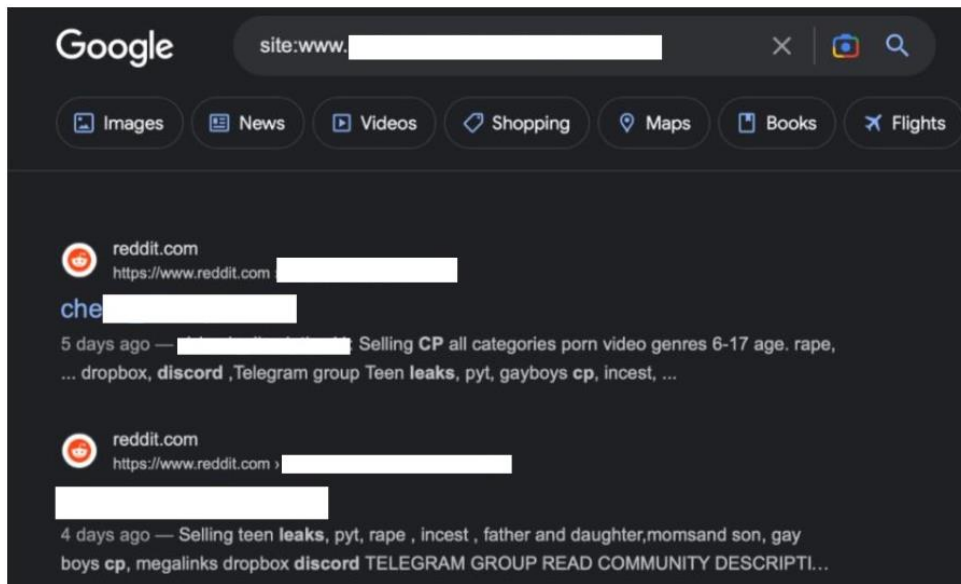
Google

site:www.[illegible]

Images | News | Videos | Shopping | Maps | Books | Flights

reddit.com
https://www.reddit.com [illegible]

che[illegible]

5 days ago — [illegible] Selling CP all categories porn video genres 6-17 age. rape, ... dropbox, discord ,Telegram group Teen leaks, pyt, gayboys cp, incest, ...

reddit.com
https://www.reddit.com › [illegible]

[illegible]

4 days ago — Selling teen leaks, pyt, rape , incest , father and daughter,momsand son, gay boys cp, megalinks dropbox discord TELEGRAM GROUP READ COMMUNITY DESCRIPTI...